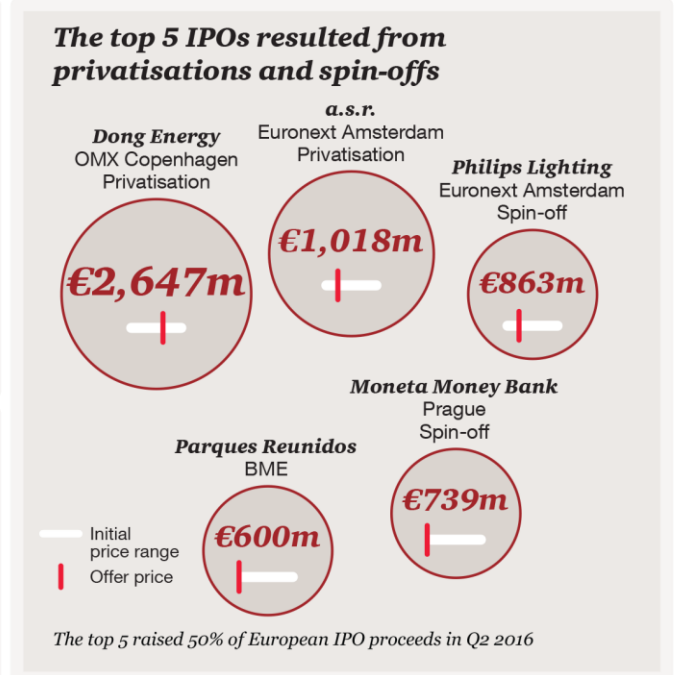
The top 5 IPOs resulted from privatisations and spin-offs

Dong Energy
OMX Copenhagen
Privatisation

€2,647m

a.s.r.
Euronext Amsterdam
Privatisation

€1,018m

Philips Lighting
Euronext Amsterdam
Spin-off

€863m

Moneta Money Bank
Prague
Spin-off

€739m

Parques Reunidos
BME

€600m

Initial price range
Offer price

The top 5 raised 50% of European IPO proceeds in Q2 2016